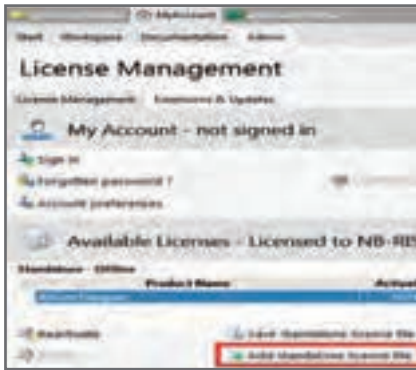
MyAccount

Start Workspace Documentation Admin

License Management

License Management Extensions & Updates

My Account - not signed in

Sign in

Forgotten password ?

Account preferences

Available Licenses - Licensed to NB-RE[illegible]

Standalone - Online

Product Name

Activ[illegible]

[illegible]

Reactivate

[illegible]

Save Standalone license file

Add Standalone license file